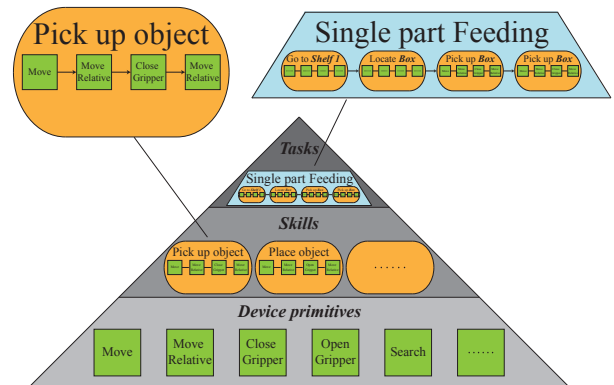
Pick up object

Move

Move Relative

Close Gripper

Move Relative

Single part Feeding

Go to *Shelf 1*

Locate *Box*

Pick up *Box*

Pick up *Box*

*Tasks*

Single part Feeding

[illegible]

*Skills*

Pick up object

Place object

……

*Device primitives*

Move

Move Relative

Close Gripper

Open Gripper

Search

……